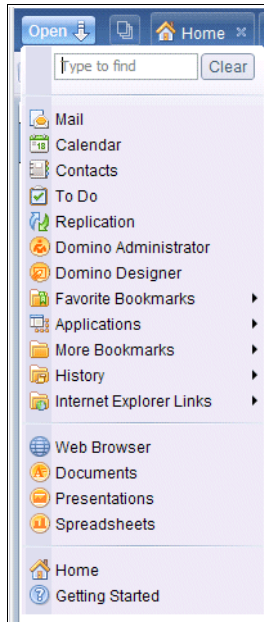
Open

Home

Type to find

Clear

Mail
Calendar
Contacts
To Do
Replication
Domino Administrator
Domino Designer
Favorite Bookmarks
Applications
More Bookmarks
History
Internet Explorer Links

Web Browser
Documents
Presentations
Spreadsheets

Home
Getting Started